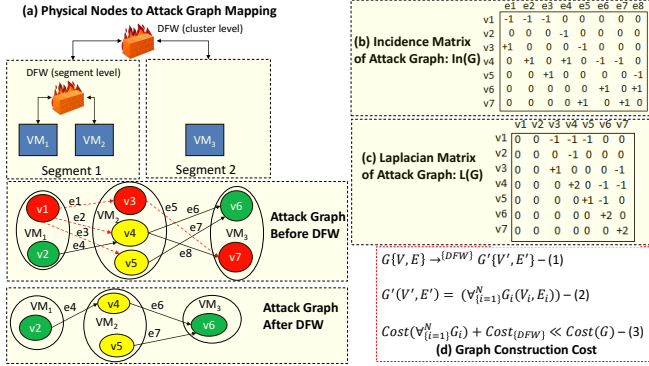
(a) Physical Nodes to Attack Graph Mapping

DFW (cluster level)

DFW (segment level)

VM$_1$ VM$_2$ VM$_3$

Segment 1 Segment 2

v1 e1 v3 e5 e6 v6
e2
VM$_1$ e3 VM$_2$ v4 e7 VM$_3$
v2 e4 e8 v7
v5

Attack Graph Before DFW

VM$_1$ e4 v4 e6 VM$_3$
v2 VM$_2$ e7 v6
v5

Attack Graph After DFW

(b) Incidence Matrix of Attack Graph: In(G)

| | e1 | e2 | e3 | e4 | e5 | e6 | e7 | e8 |
|---|---|---|---|---|---|---|---|---|
| v1 | -1 | -1 | -1 | 0 | 0 | 0 | 0 | 0 |
| v2 | 0 | 0 | 0 | -1 | 0 | 0 | 0 | 0 |
| v3 | +1 | 0 | 0 | 0 | -1 | 0 | 0 | 0 |
| v4 | 0 | +1 | 0 | +1 | 0 | -1 | -1 | 0 |
| v5 | 0 | 0 | +1 | 0 | 0 | 0 | 0 | -1 |
| v6 | 0 | 0 | 0 | 0 | 0 | +1 | +1 | 0 |
| v7 | 0 | 0 | 0 | 0 | +1 | 0 | +1 | 0 |

(c) Laplacian Matrix of Attack Graph: L(G)

| | v1 | v2 | v3 | v4 | v5 | v6 | v7 |
|---|---|---|---|---|---|---|---|
| v1 | 0 | 0 | -1 | -1 | -1 | 0 | 0 |
| v2 | 0 | 0 | 0 | -1 | 0 | 0 | 0 |
| v3 | 0 | 0 | +1 | 0 | 0 | 0 | -1 |
| v4 | 0 | 0 | 0 | +2 | 0 | -1 | -1 |
| v5 | 0 | 0 | 0 | 0 | +1 | -1 | 0 |
| v6 | 0 | 0 | 0 | 0 | 0 | +2 | 0 |
| v7 | 0 | 0 | 0 | 0 | 0 | 0 | +2 |

$G\{V, E\} \rightarrow^{\{DFW\}} G'\{V', E'\} - (1)$

$G'(V', E') = (\forall_{\{i=1\}}^{N} G_i(V_i, E_i)) - (2)$

$Cost(\forall_{\{i=1\}}^{N} G_i) + Cost_{\{DFW\}} \ll Cost(G) - (3)$

(d) Graph Construction Cost